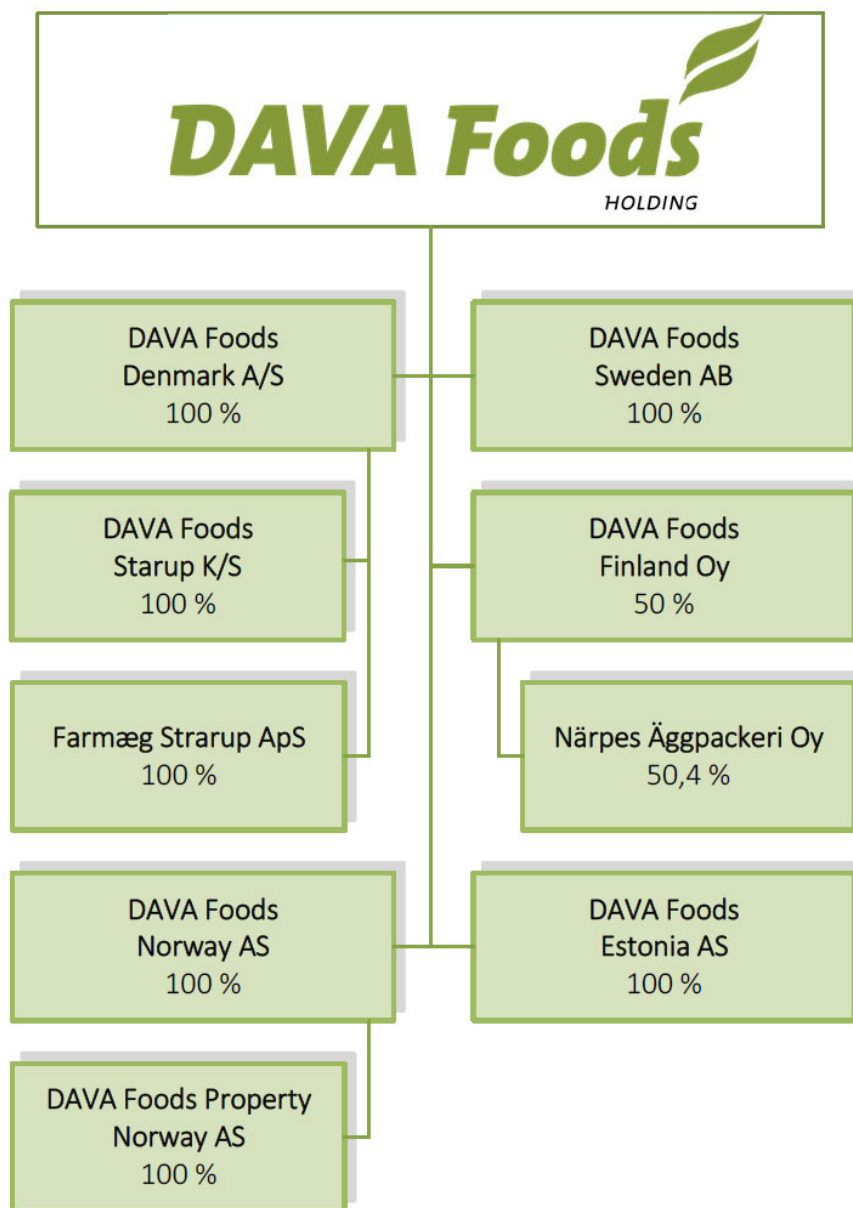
DAVA Foods
HOLDING

DAVA Foods Denmark A/S 100 %

DAVA Foods Sweden AB 100 %

DAVA Foods Starup K/S 100 %

DAVA Foods Finland Oy 50 %

Farmæg Strarup ApS 100 %

Närpes Äggpackeri Oy 50,4 %

DAVA Foods Norway AS 100 %

DAVA Foods Estonia AS 100 %

DAVA Foods Property Norway AS 100 %